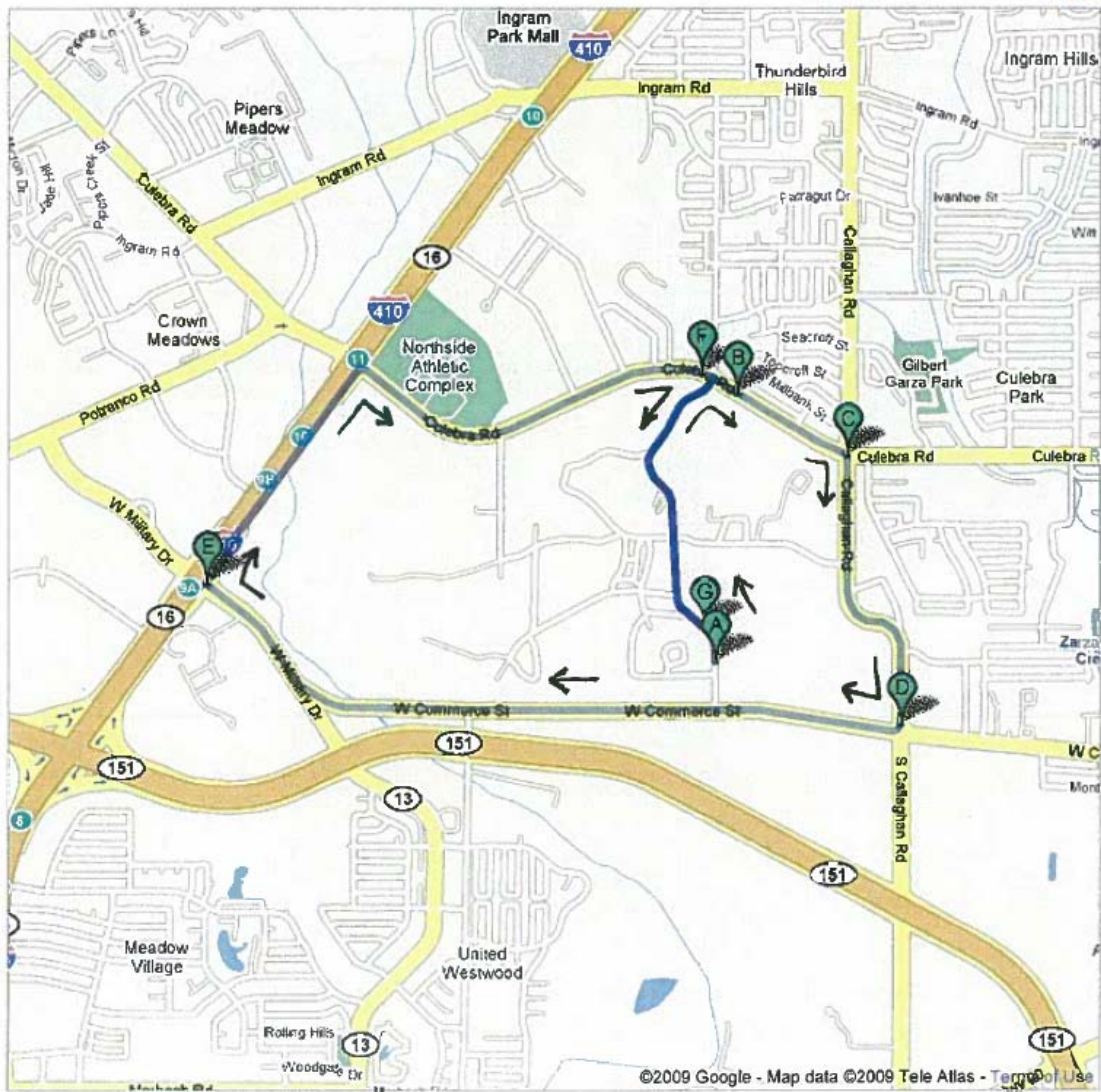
Ingram Park Mall
410
Thunderbird Hills
Ingram Hills
Ingram Rd
10
Pipers Meadow
Ingram Rd
Culebra Rd
Ingram Rd
Farragut Dr
Ivanhoe St
16
Callaghan Rd
410
Crown Meadows
Northside Athletic Complex
Seacroft St
F
B
Topcroft St
Gilbert Garza Park
Culebra Park
11
Potranco Rd
Culebra Rd
Culebra Rd
Melbank St
C
Culebra Rd
Culebra R
W Military Dr
E
Callaghan Rd
G
A
16
W Military Dr
D
W Commerce St
W Commerce St
151
151
S Callaghan Rd
13
151
Meadow Village
United Westwood
Rolling Hills
13
Woodgate Dr
151
©2009 Google - Map data ©2009 Tele Atlas - Terms of Use